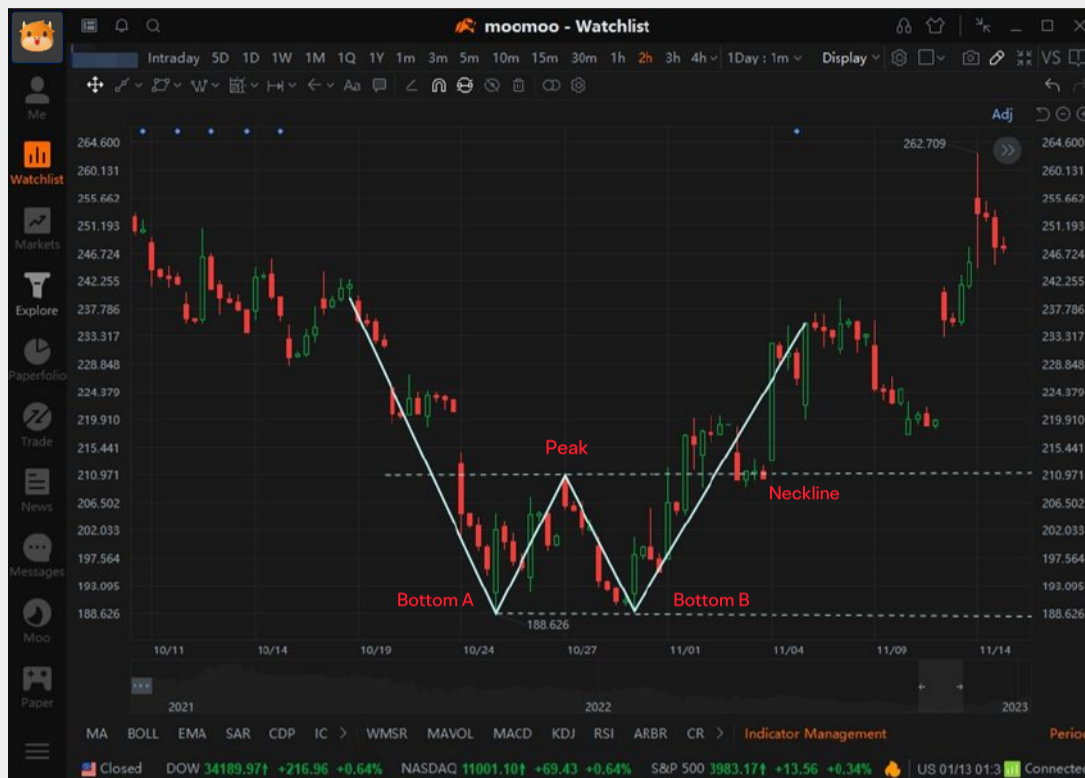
moomoo - Watchlist

Me
Watchlist
Markets
Explore
Paperfolio
Trade
News
Messages
Moo
Paper

Intraday 5D 1D 1W 1M 1Q 1Y 1m 3m 5m 10m 15m 30m 1h 2h 3h 4h 1Day : 1m Display VS

Aa

Adj

264.600
260.131
255.662
251.193
246.724
242.255
237.786
233.317
228.848
224.379
219.910
215.441
210.971
206.502
202.033
197.564
193.095
188.626

262.709

Peak
Neckline
Bottom A
Bottom B
188.626

10/11 10/14 10/19 10/24 10/27 11/01 11/04 11/09 11/14

2021 2022 2023

MA BOLL EMA SAR CDP IC > WMSR MAVOL MACD KDJ RSI ARBR CR > Indicator Management Period

Closed DOW 34189.97↑ +216.96 +0.64% NASDAQ 11001.10↑ +69.43 +0.64% S&P 500 3983.17↑ +13.56 +0.34% US 01/13 01:3 Connecte